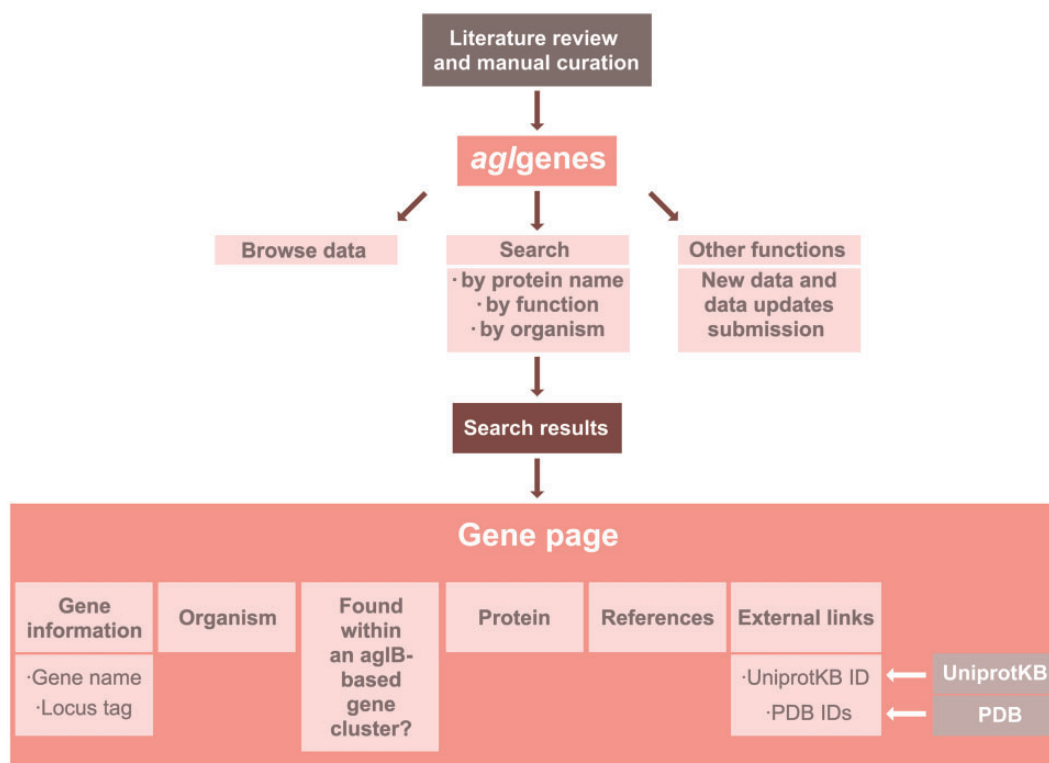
Literature review and manual curation

*agl*genes

Browse data

Search

· by protein name
· by function
· by organism

Other functions

New data and data updates submission

Search results

Gene page

Gene information

·Gene name
·Locus tag

Organism

Found within an aglB-based gene cluster?

Protein

References

External links

·UniprotKB ID
·PDB IDs

UniprotKB

PDB